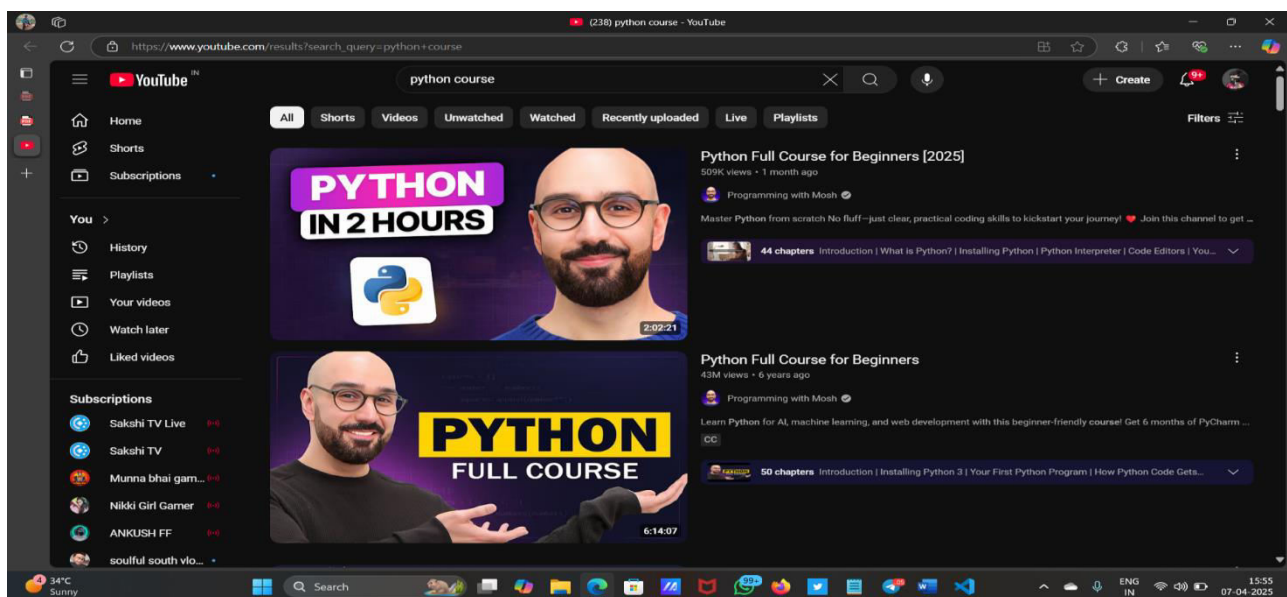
(238) python course - YouTube

https://www.youtube.com/results?search_query=python+course

YouTube IN

python course

Create

9+

Home
Shorts
Subscriptions

You >
History
Playlists
Your videos
Watch later
Liked videos

Subscriptions
Sakshi TV Live
Sakshi TV
Munna bhai gam...
Nikki Girl Gamer
ANKUSH FF
soulful south vlo...

All | Shorts | Videos | Unwatched | Watched | Recently uploaded | Live | Playlists

Filters

PYTHON IN 2 HOURS

2:02:21

Python Full Course for Beginners [2025]
509K views • 1 month ago
Programming with Mosh
Master Python from scratch No fluff—just clear, practical coding skills to kickstart your journey! ❤️ Join this channel to get ...
44 chapters Introduction | What is Python? | Installing Python | Python Interpreter | Code Editors | You...

PYTHON FULL COURSE

6:14:07

Python Full Course for Beginners
43M views • 6 years ago
Programming with Mosh
Learn Python for AI, machine learning, and web development with this beginner-friendly course! Get 6 months of PyCharm ...
CC
50 chapters Introduction | Installing Python 3 | Your First Python Program | How Python Code Gets...

4
34°C
Sunny

Search

99+

ENG
IN

15:55
07-04-2025